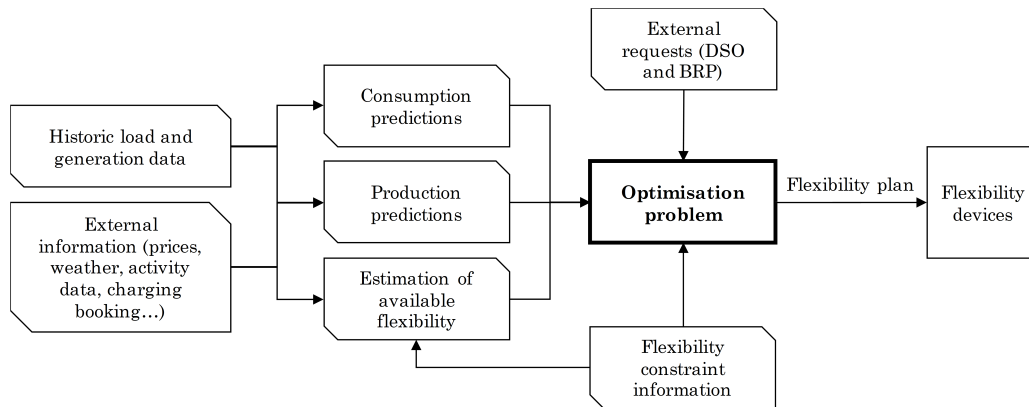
Historic load and generation data

External information (prices, weather, activity data, charging booking…)

Consumption predictions

Production predictions

Estimation of available flexibility

External requests (DSO and BRP)

**Optimisation problem**

Flexibility constraint information

Flexibility plan

Flexibility devices